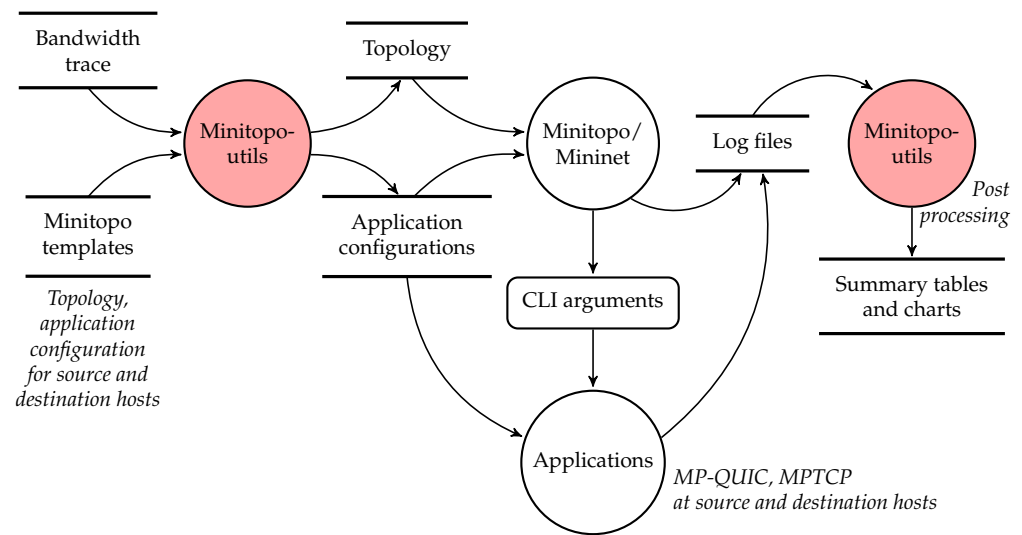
Bandwidth trace

Minitopo-utils

Minitopo templates

Topology, application configuration for source and destination hosts

Topology

Application configurations

Minitopo/ Mininet

CLI arguments

Applications

MP-QUIC, MPTCP at source and destination hosts

Log files

Minitopo-utils

Post processing

Summary tables and charts